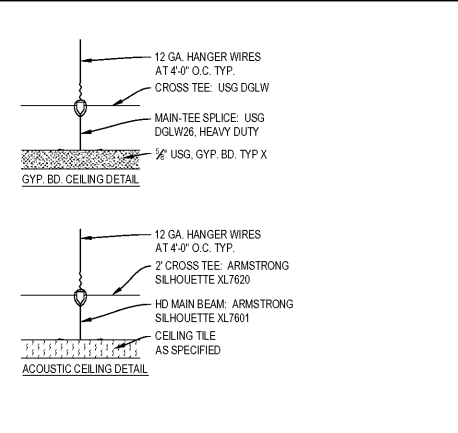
12 GA. HANGER WIRES AT 4'-0" O.C. TYP.

CROSS TEE: USG DGLW

MAIN-TEE SPLICE: USG DGLW26, HEAVY DUTY

$\frac{5}{8}$" USG, GYP. BD. TYP X

GYP. BD. CEILING DETAIL

12 GA. HANGER WIRES AT 4'-0" O.C. TYP.

2' CROSS TEE: ARMSTRONG SILHOUETTE XL7620

HD MAIN BEAM: ARMSTRONG SILHOUETTE XL7601

CEILING TILE AS SPECIFIED

ACOUSTIC CEILING DETAIL